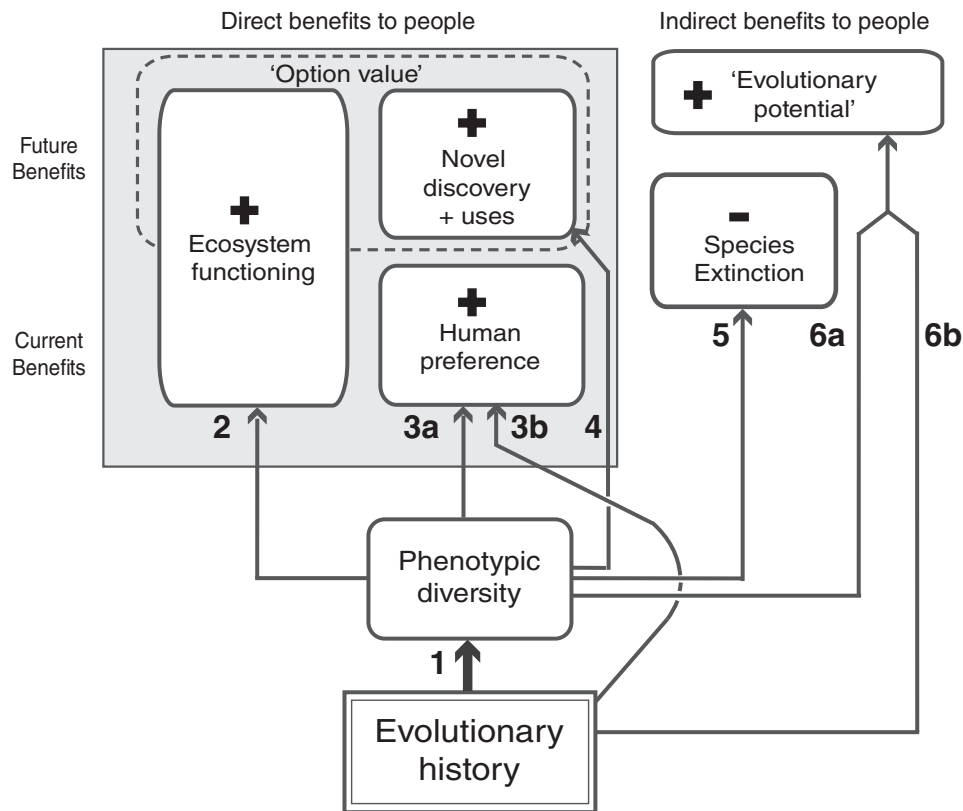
Direct benefits to people

Indirect benefits to people

'Option value'

Future Benefits

Current Benefits

+
Ecosystem functioning

+
Novel discovery + uses

+
Human preference

+
'Evolutionary potential'

-
Species Extinction

2

3a

3b

4

5

6a

6b

Phenotypic diversity

1

Evolutionary history